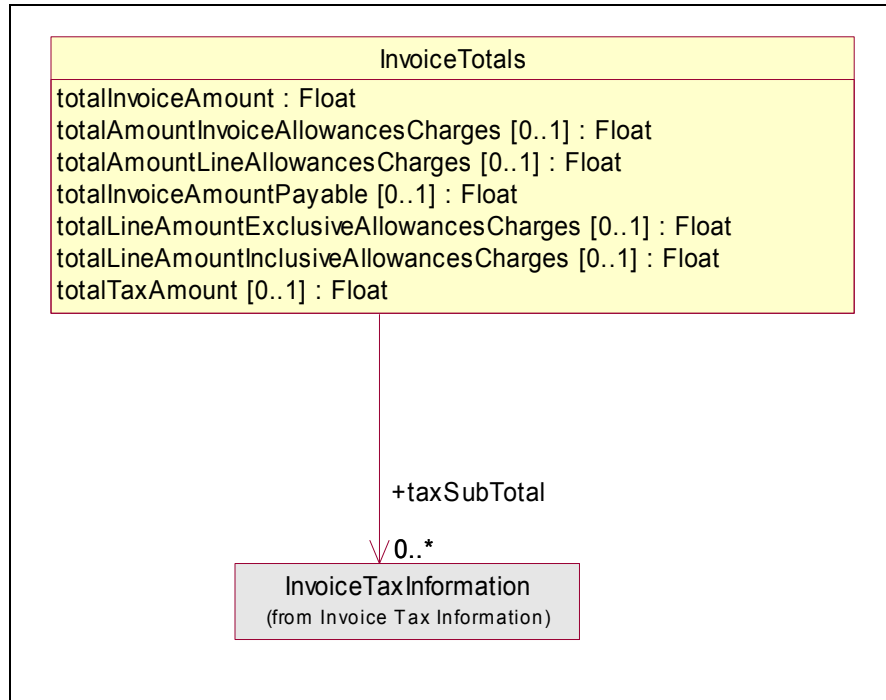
InvoiceTotals

totalInvoiceAmount : Float
totalAmountInvoiceAllowancesCharges [0..1] : Float
totalAmountLineAllowancesCharges [0..1] : Float
totalInvoiceAmountPayable [0..1] : Float
totalLineAmountExclusiveAllowancesCharges [0..1] : Float
totalLineAmountInclusiveAllowancesCharges [0..1] : Float
totalTaxAmount [0..1] : Float

+taxSubTotal

0..*

InvoiceTaxInformation
(from Invoice Tax Information)